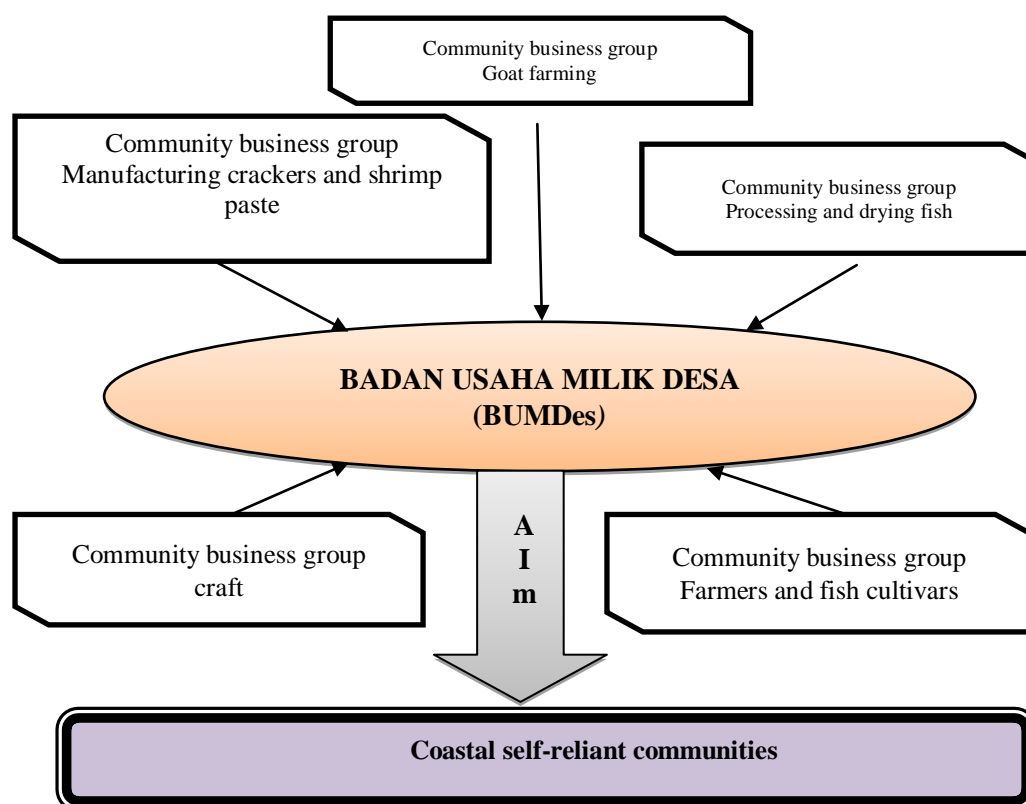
Community business group
Goat farming

Community business group
Manufacturing crackers and shrimp paste

Community business group
Processing and drying fish

BADAN USAHA MILIK DESA
(BUMDes)

Community business group
craft

A
I
m

Community business group
Farmers and fish cultivars

Coastal self-reliant communities